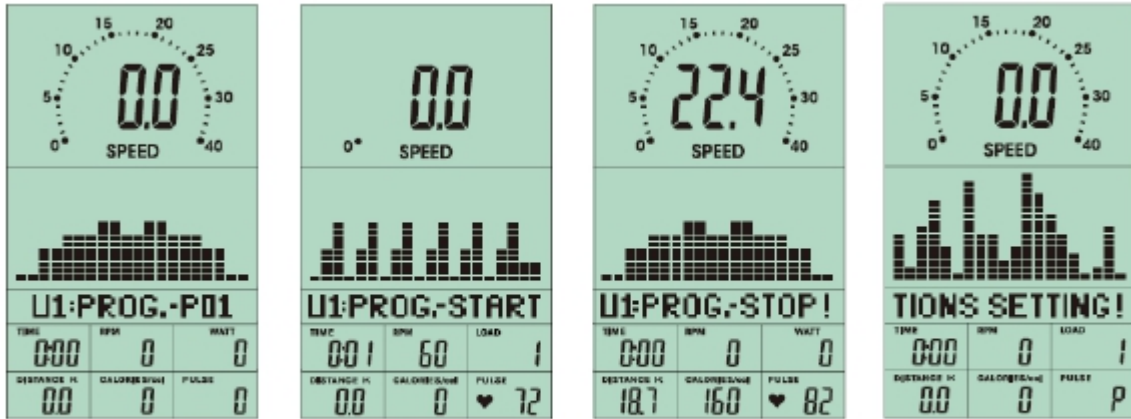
15 20
10 25
5 30
0 40
0.0
SPEED

U1:PROG.-P01

| TIME | RPM | WATT |
|---|---|---|
| 0:00 | 0 | 0 |
| DISTANCE | CALORIES | PULSE |
| 0.0 | 0 | 0 |

0.0
0
SPEED

U1:PROG.-START

| TIME | RPM | LOAD |
|---|---|---|
| 0:01 | 60 | 1 |
| DISTANCE | CALORIES | PULSE |
| 0.0 | 0 | 72 |

15 20
10 25
5 30
0 40
22.4
SPEED

U1:PROG.-STOP!

| TIME | RPM | WATT |
|---|---|---|
| 0:00 | 0 | 0 |
| DISTANCE | CALORIES | PULSE |
| 18.7 | 160 | 82 |

15 20
10 25
5 30
0 40
0.0
SPEED

TIONS SETTING!

| TIME | RPM | LOAD |
|---|---|---|
| 0:00 | 0 | 1 |
| DISTANCE | CALORIES | PULSE |
| 0.0 | 0 | P |